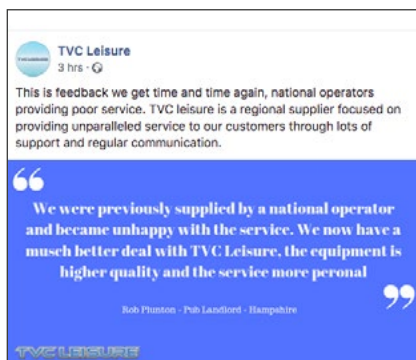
TVC Leisure
3 hrs · 

This is feedback we get time and time again, national operators providing poor service. TVC leisure is a regional supplier focused on providing unparalleled service to our customers through lots of support and regular communication.

"

We were previously supplied by a national operator and became unhappy with the service. We now have a musch better deal with TVC Leisure, the equipment is higher quality and the service more peronal

"

Rob Plunton - Pub Landlord - Hampshire

TVC LEISURE